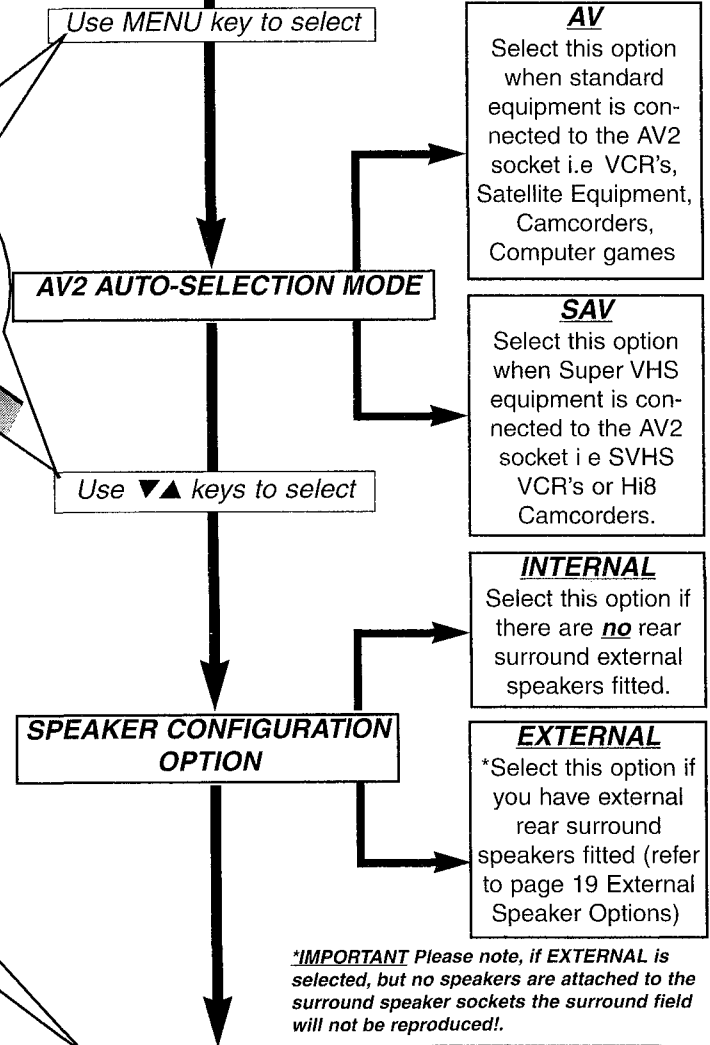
Use MENU key to select

AV2 AUTO-SELECTION MODE

Use ▼▲ keys to select

SPEAKER CONFIGURATION OPTION

AV
Select this option when standard equipment is connected to the AV2 socket i.e VCR's, Satellite Equipment, Camcorders, Computer games

SAV
Select this option when Super VHS equipment is connected to the AV2 socket i e SVHS VCR's or Hi8 Camcorders.

INTERNAL
Select this option if there are no rear surround external speakers fitted.

EXTERNAL
*Select this option if you have external rear surround speakers fitted (refer to page 19 External Speaker Options)

*IMPORTANT Please note, if EXTERNAL is selected, but no speakers are attached to the surround speaker sockets the surround field will not be reproduced!.